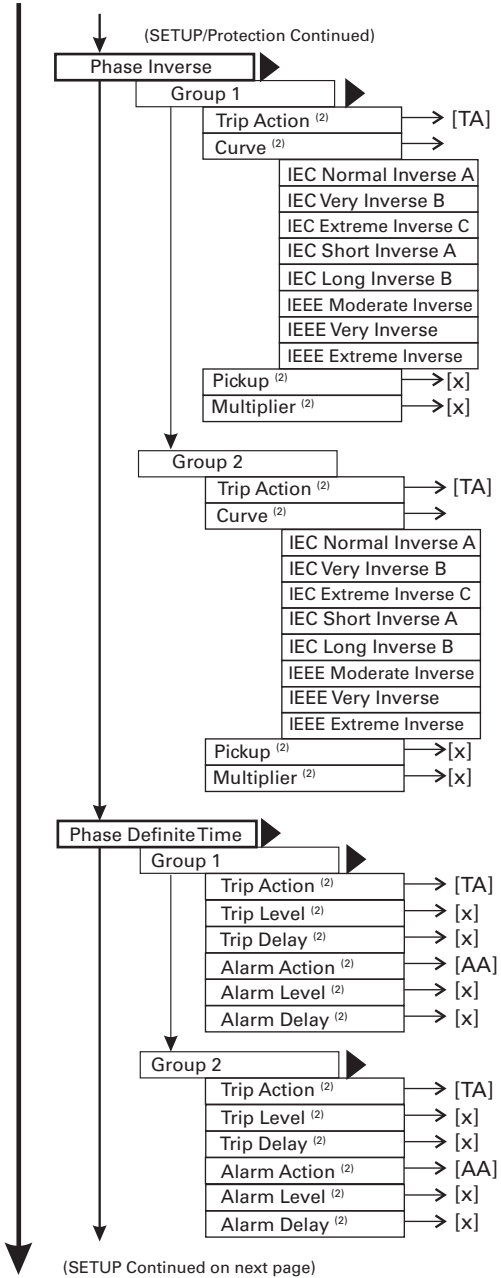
(SETUP/Protection Continued)

Phase Inverse

Group 1

Trip Action $^{(2)}$ [TA]

Curve $^{(2)}$

IEC Normal Inverse A
IEC Very Inverse B
IEC Extreme Inverse C
IEC Short Inverse A
IEC Long Inverse B
IEEE Moderate Inverse
IEEE Very Inverse
IEEE Extreme Inverse

Pickup $^{(2)}$ [x]

Multiplier $^{(2)}$ [x]

Group 2

Trip Action $^{(2)}$ [TA]

Curve $^{(2)}$

IEC Normal Inverse A
IEC Very Inverse B
IEC Extreme Inverse C
IEC Short Inverse A
IEC Long Inverse B
IEEE Moderate Inverse
IEEE Very Inverse
IEEE Extreme Inverse

Pickup $^{(2)}$ [x]

Multiplier $^{(2)}$ [x]

Phase Definite Time

Group 1

Trip Action $^{(2)}$ [TA]
Trip Level $^{(2)}$ [x]
Trip Delay $^{(2)}$ [x]
Alarm Action $^{(2)}$ [AA]
Alarm Level $^{(2)}$ [x]
Alarm Delay $^{(2)}$ [x]

Group 2

Trip Action $^{(2)}$ [TA]
Trip Level $^{(2)}$ [x]
Trip Delay $^{(2)}$ [x]
Alarm Action $^{(2)}$ [AA]
Alarm Level $^{(2)}$ [x]
Alarm Delay $^{(2)}$ [x]

(SETUP Continued on next page)